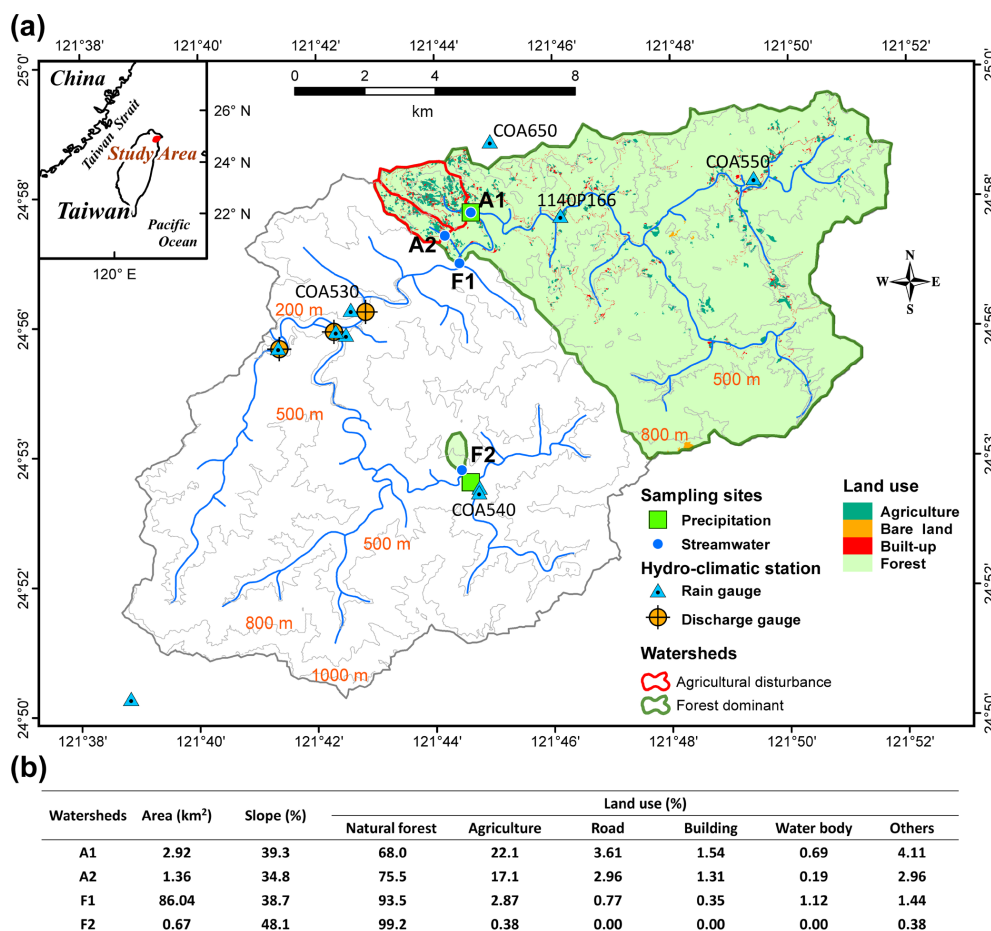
(a)

121°38' 121°40' 121°42' 121°44' 121°46' 121°48' 121°50' 121°52'

25°0' 24°58' 24°56' 24°53' 24°52' 24°50'

China
Taiwan Strait
26° N
24° N
22° N
Study Area
Taiwan
Pacific Ocean
120° E

0 2 4 8
km

COA650
COA550
A1
1140P166
A2
F1
COA530
200 m
500 m
500 m
800 m
F2
COA540
500 m
800 m
1000 m

N
W E
S

Sampling sites
Precipitation
Streamwater
Hydro-climatic station
Rain gauge
Discharge gauge
Watersheds
Agricultural disturbance
Forest dominant

Land use
Agriculture
Bare land
Built-up
Forest

(b)

| Watersheds | Area (km$^2$) | Slope (%) | Land use (%) Natural forest | Agriculture | Road | Building | Water body | Others |
|---|---|---|---|---|---|---|---|---|
| A1 | 2.92 | 39.3 | 68.0 | 22.1 | 3.61 | 1.54 | 0.69 | 4.11 |
| A2 | 1.36 | 34.8 | 75.5 | 17.1 | 2.96 | 1.31 | 0.19 | 2.96 |
| F1 | 86.04 | 38.7 | 93.5 | 2.87 | 0.77 | 0.35 | 1.12 | 1.44 |
| F2 | 0.67 | 48.1 | 99.2 | 0.38 | 0.00 | 0.00 | 0.00 | 0.38 |